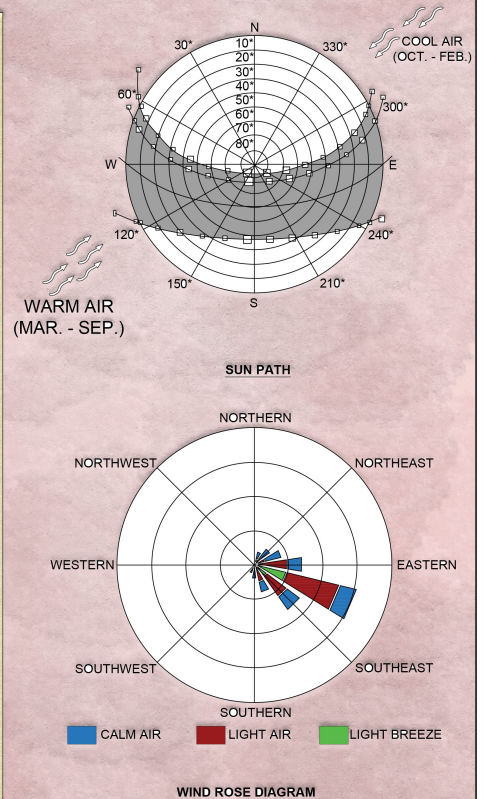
N

10*
20*
30*
40*
50*
60*
70*
80*

30*

330*

COOL AIR
(OCT. - FEB.)

60*

300*

W

E

120*

240*

150*

210*

S

WARM AIR
(MAR. - SEP.)

SUN PATH

NORTHERN

NORTHWEST

NORTHEAST

WESTERN

EASTERN

SOUTHWEST

SOUTHEAST

SOUTHERN

CALM AIR
LIGHT AIR
LIGHT BREEZE

WIND ROSE DIAGRAM